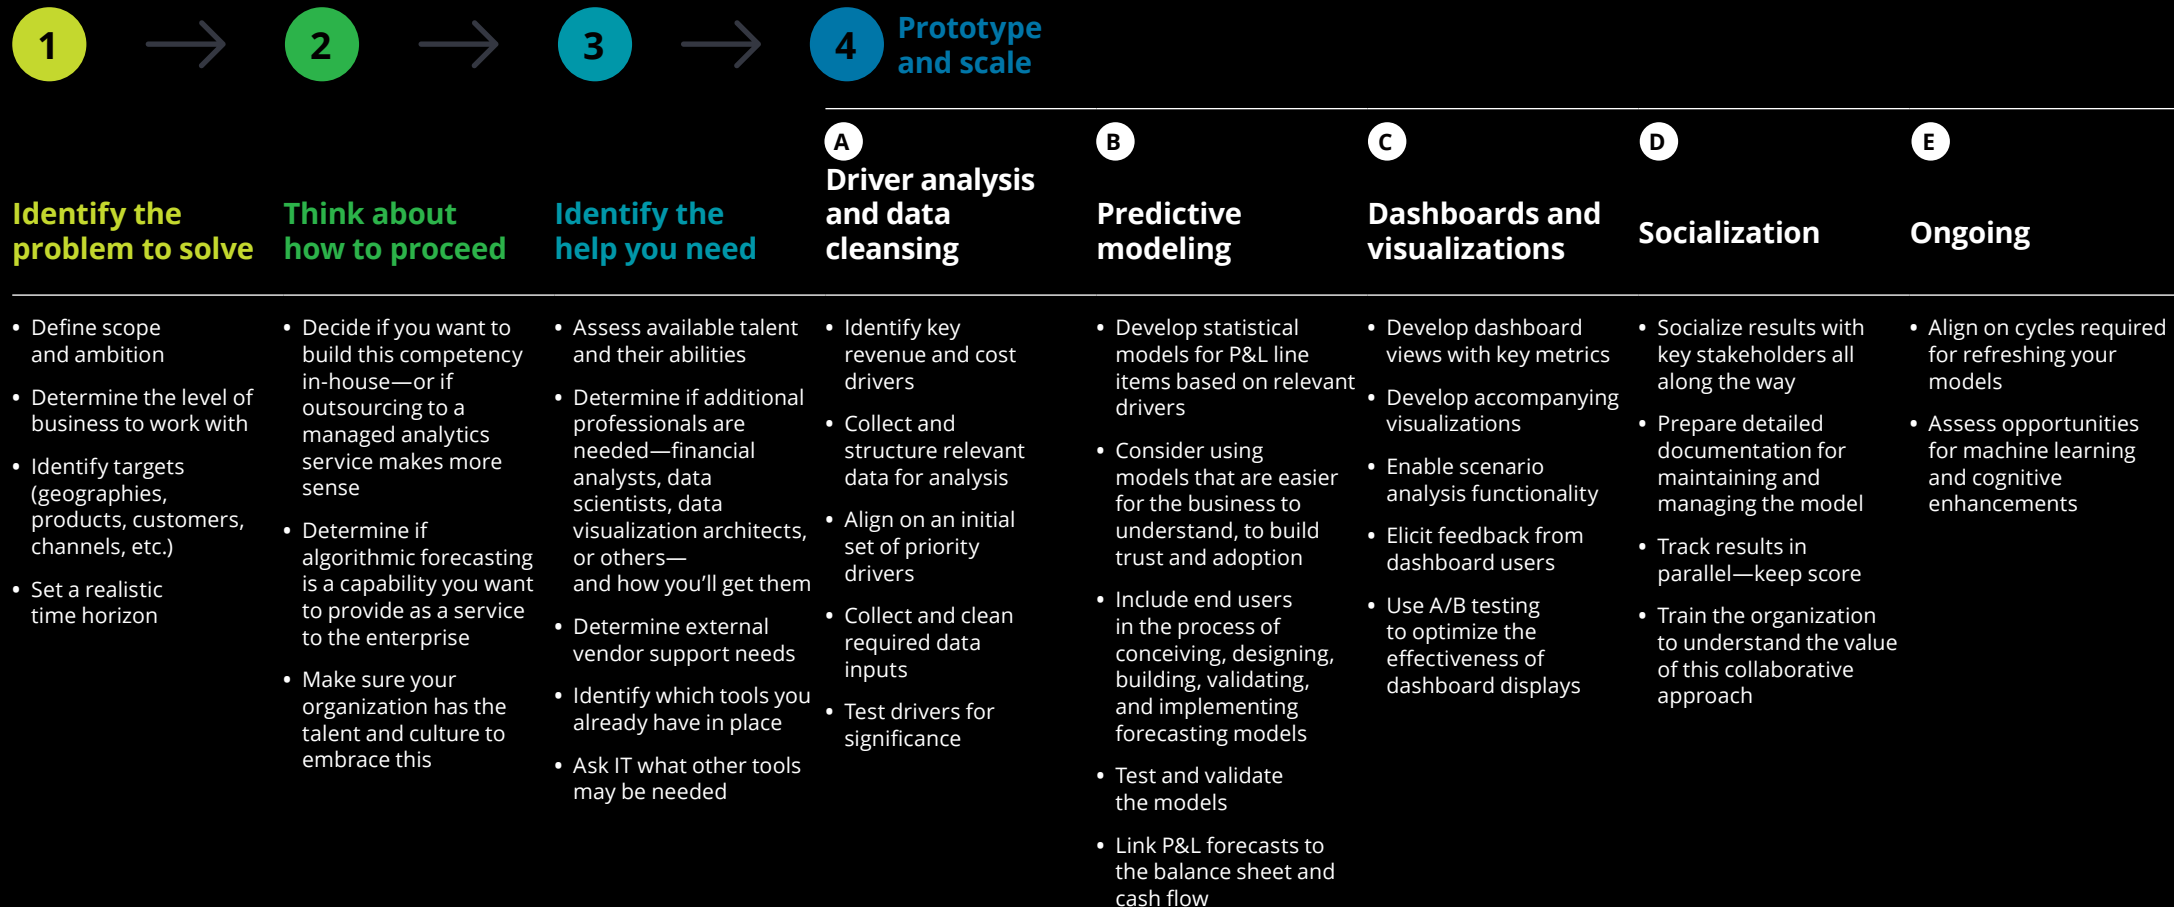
1

2

3

4 Prototype and scale

Identify the problem to solve

- Define scope and ambition
- Determine the level of business to work with
- Identify targets (geographies, products, customers, channels, etc.)
- Set a realistic time horizon

Think about how to proceed

- Decide if you want to build this competency in-house—or if outsourcing to a managed analytics service makes more sense
- Determine if algorithmic forecasting is a capability you want to provide as a service to the enterprise
- Make sure your organization has the talent and culture to embrace this

Identify the help you need

- Assess available talent and their abilities
- Determine if additional professionals are needed—financial analysts, data scientists, data visualization architects, or others—and how you'll get them
- Determine external vendor support needs
- Identify which tools you already have in place
- Ask IT what other tools may be needed

A Driver analysis and data cleansing

- Identify key revenue and cost drivers
- Collect and structure relevant data for analysis
- Align on an initial set of priority drivers
- Collect and clean required data inputs
- Test drivers for significance

B Predictive modeling

- Develop statistical models for P&L line items based on relevant drivers
- Consider using models that are easier for the business to understand, to build trust and adoption
- Include end users in the process of conceiving, designing, building, validating, and implementing forecasting models
- Test and validate the models
- Link P&L forecasts to the balance sheet and cash flow

C Dashboards and visualizations

- Develop dashboard views with key metrics
- Develop accompanying visualizations
- Enable scenario analysis functionality
- Elicit feedback from dashboard users
- Use A/B testing to optimize the effectiveness of dashboard displays

D Socialization

- Socialize results with key stakeholders all along the way
- Prepare detailed documentation for maintaining and managing the model
- Track results in parallel—keep score
- Train the organization to understand the value of this collaborative approach

E Ongoing

- Align on cycles required for refreshing your models
- Assess opportunities for machine learning and cognitive enhancements